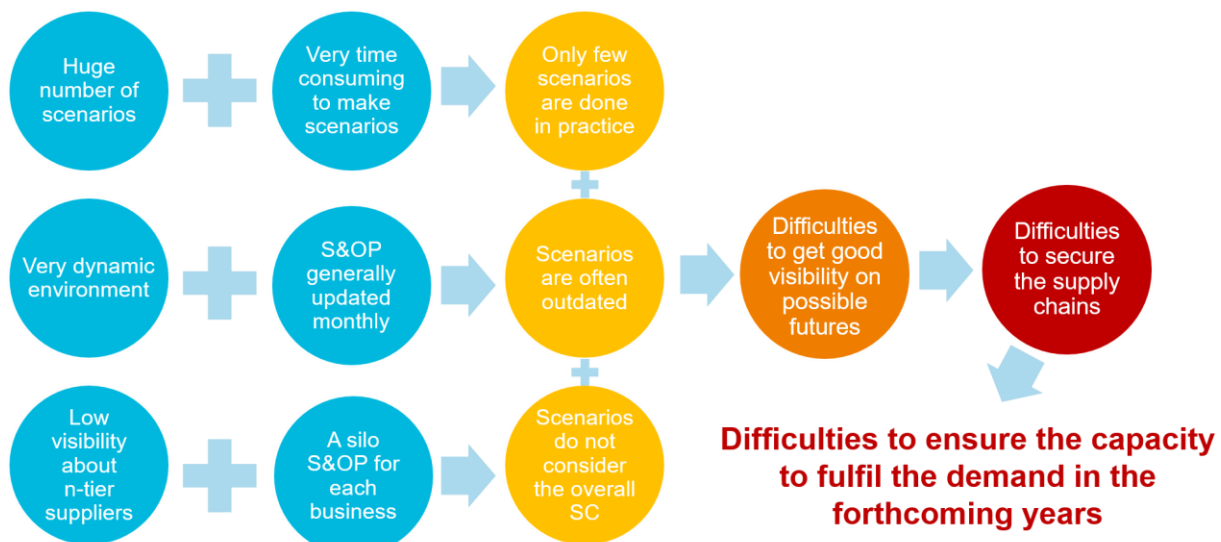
Huge number of scenarios

Very time consuming to make scenarios

Only few scenarios are done in practice

Very dynamic environment

S&OP generally updated monthly

Scenarios are often outdated

Difficulties to get good visibility on possible futures

Difficulties to secure the supply chains

Low visibility about n-tier suppliers

A silo S&OP for each business

Scenarios do not consider the overall SC

Difficulties to ensure the capacity to fulfil the demand in the forthcoming years